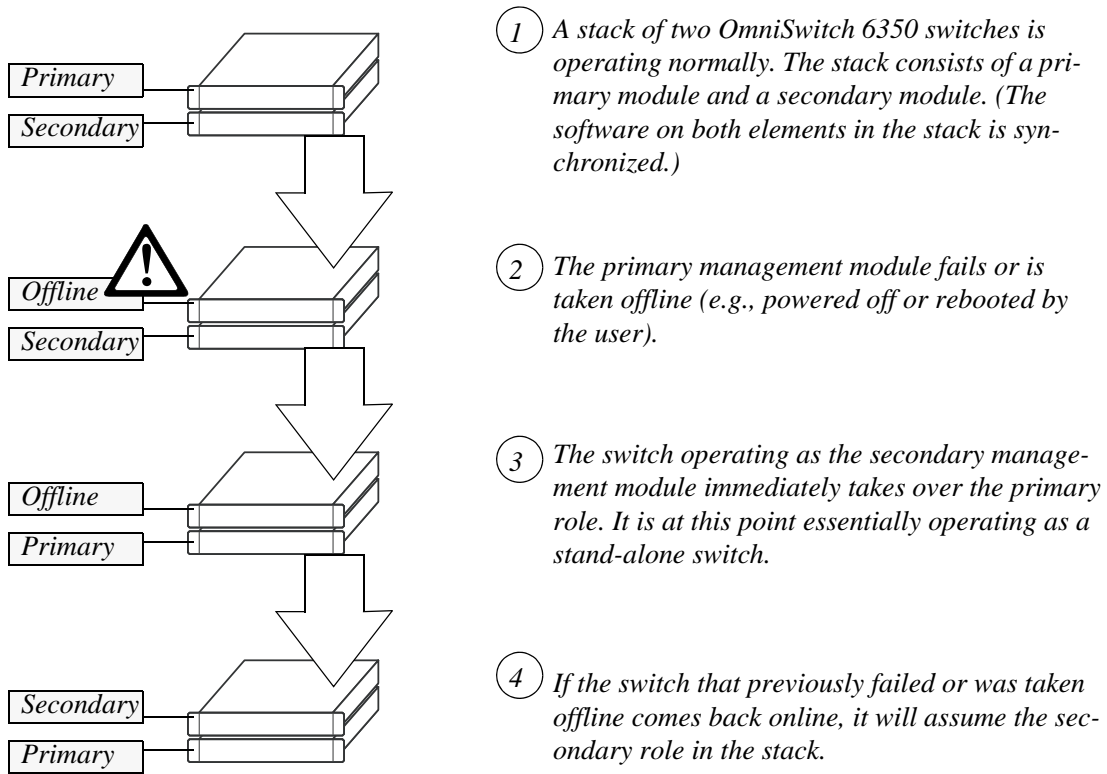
Primary

Secondary

Offline

Secondary

Offline

Primary

Secondary

Primary

1 A stack of two OmniSwitch 6350 switches is operating normally. The stack consists of a primary module and a secondary module. (The software on both elements in the stack is synchronized.)

2 The primary management module fails or is taken offline (e.g., powered off or rebooted by the user).

3 The switch operating as the secondary management module immediately takes over the primary role. It is at this point essentially operating as a stand-alone switch.

4 If the switch that previously failed or was taken offline comes back online, it will assume the secondary role in the stack.